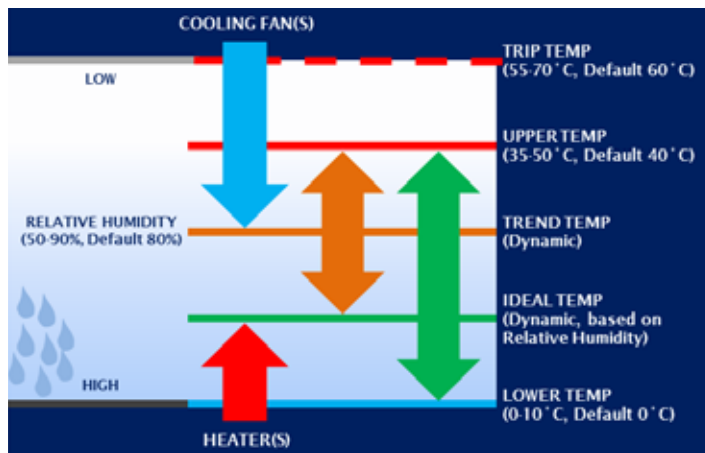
COOLING FAN(S)

LOW

TRIP TEMP
(55-70˚C, Default 60˚C)

UPPER TEMP
(35-50˚C, Default 40˚C)

RELATIVE HUMIDITY
(50-90%, Default 80%)

TREND TEMP
(Dynamic)

IDEAL TEMP
(Dynamic, based on Relative Humidity)

HIGH

LOWER TEMP
(0-10˚C, Default 0˚C)

HEATER(S)